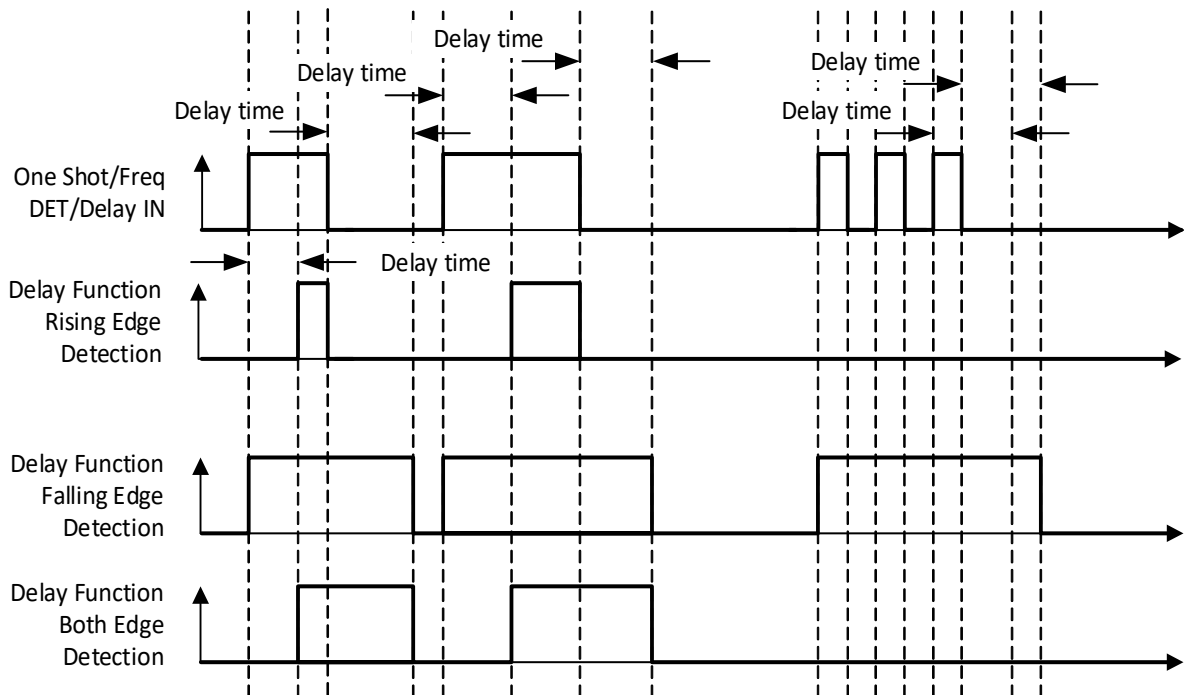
Delay time

Delay time

Delay time

Delay time

Delay time

One Shot/Freq DET/Delay IN

Delay time

Delay Function Rising Edge Detection

Delay Function Falling Edge Detection

Delay Function Both Edge Detection